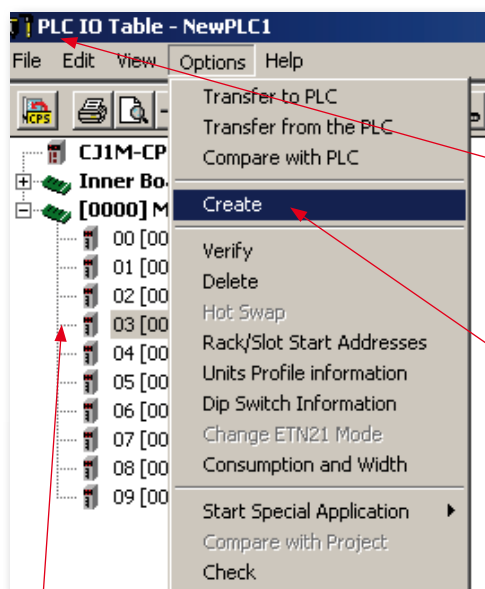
PLC IO Table - NewPLC1

File Edit View Options Help

CPS

CJ1M-CP
Inner Bo
[0000] M
00 [00
01 [00
02 [00
03 [00
04 [00
05 [00
06 [00
07 [00
08 [00
09 [00

Transfer to PLC
Transfer from the PLC
Compare with PLC
Create
Verify
Delete
Hot Swap
Rack/Slot Start Addresses
Units Profile information
Dip Switch Information
Change ETN21 Mode
Consumption and Width
Start Special Application
Compare with Project
Check